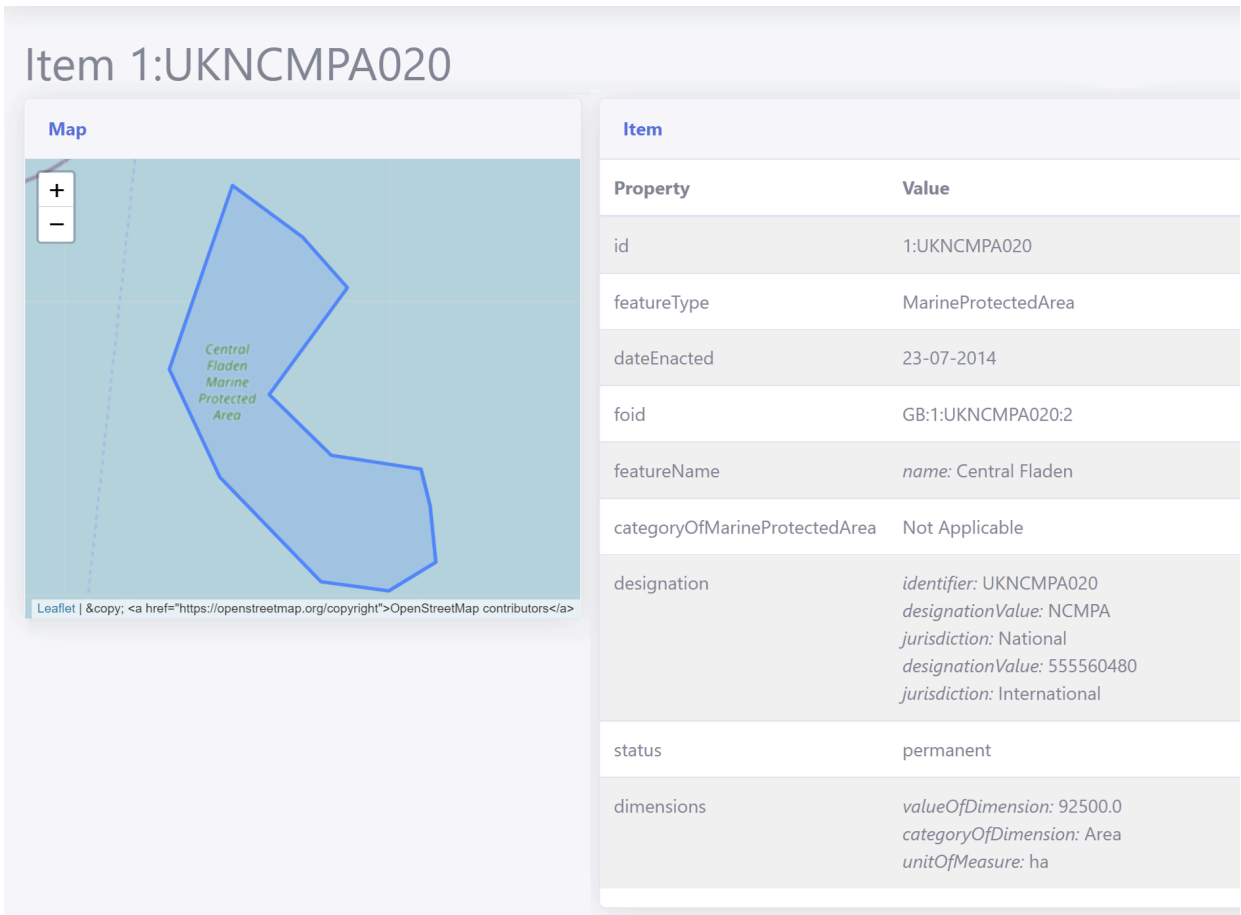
Item 1:UKNCMPA020

Map

+
−

Central Fladen Marine Protected Area

Leaflet | &copy; <a href="https://openstreetmap.org/copyright">OpenStreetMap contributors</a>

Item

| Property | Value |
|---|---|
| id | 1:UKNCMPA020 |
| featureType | MarineProtectedArea |
| dateEnacted | 23-07-2014 |
| foid | GB:1:UKNCMPA020:2 |
| featureName | name: Central Fladen |
| categoryOfMarineProtectedArea | Not Applicable |
| designation | identifier: UKNCMPA020 designationValue: NCMPA jurisdiction: National designationValue: 555560480 jurisdiction: International |
| status | permanent |
| dimensions | valueOfDimension: 92500.0 categoryOfDimension: Area unitOfMeasure: ha |